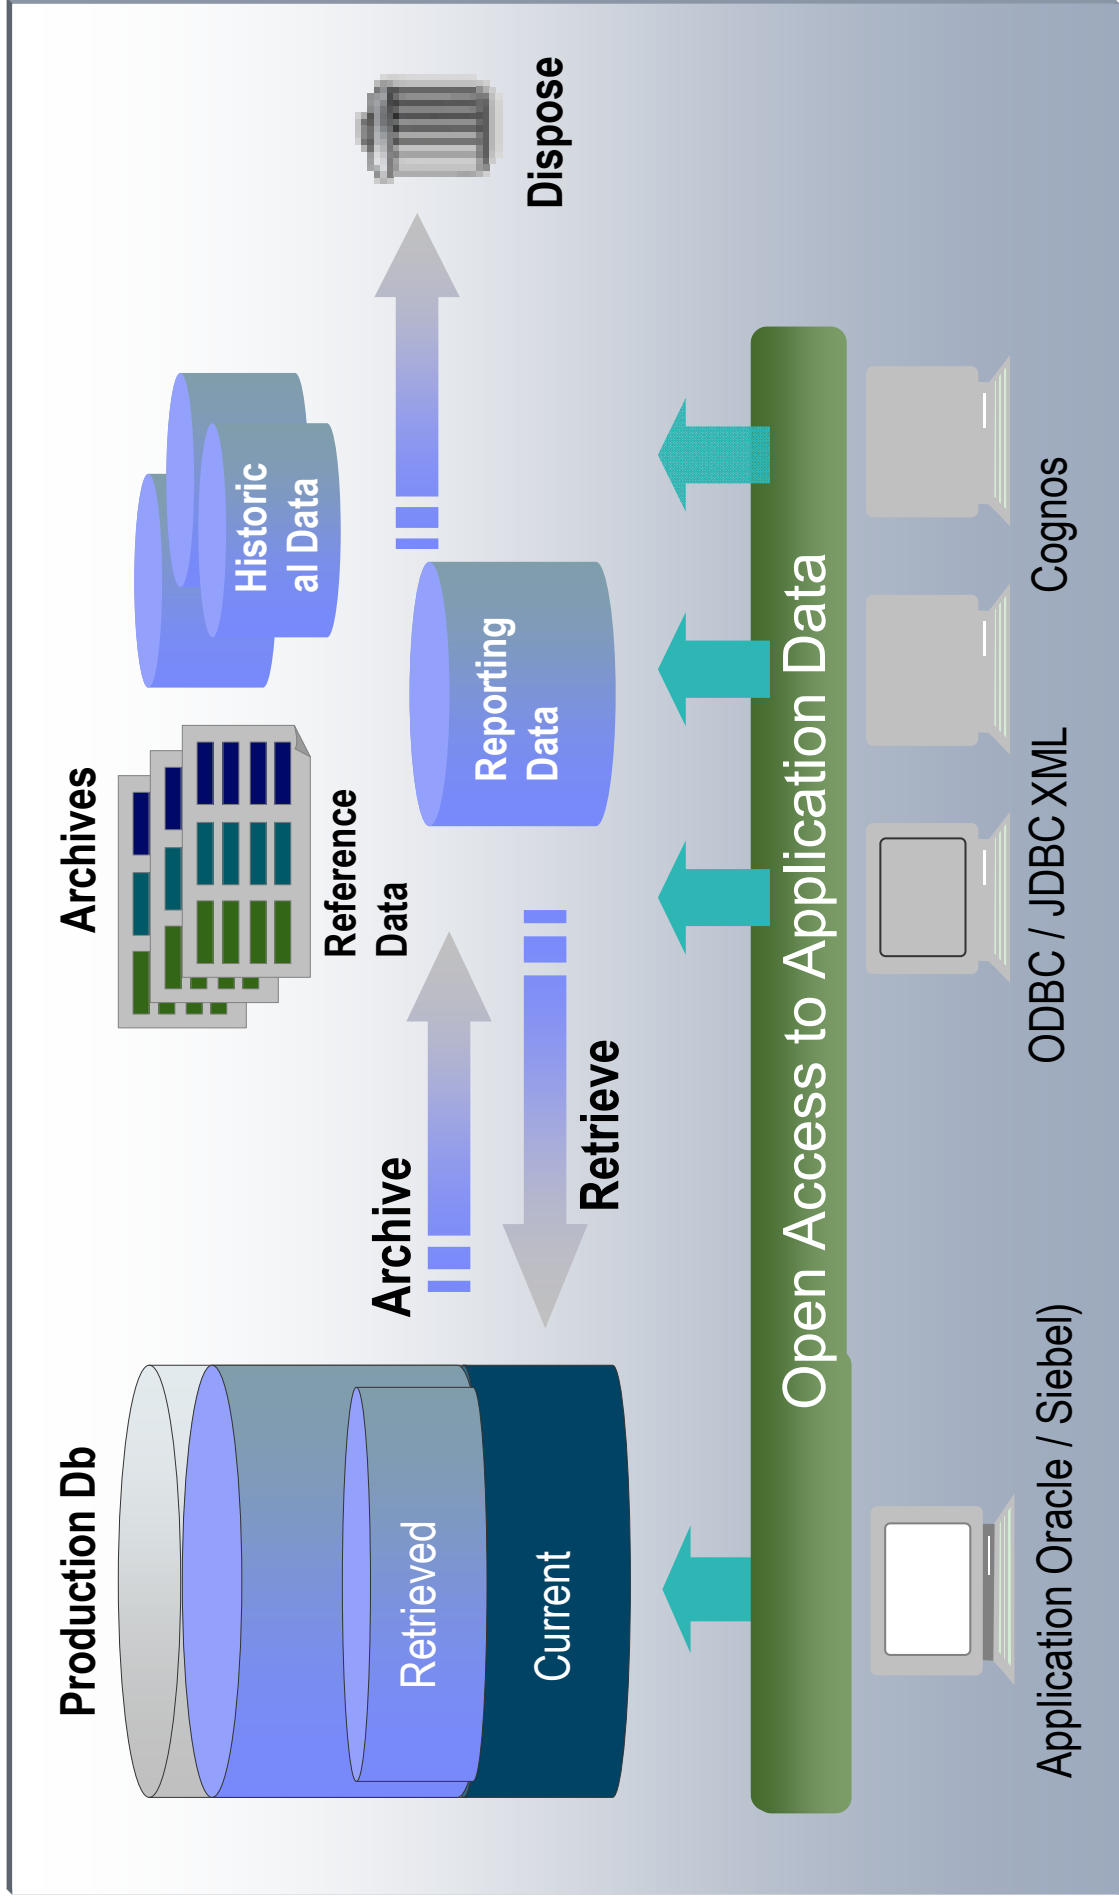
Production Db

Retrieved

Current

Archive

Retrieve

Archives

Reference Data

Historical Data

Reporting Data

Dispose

Open Access to Application Data

Application Oracle / Siebel)

ODBC / JDBC XML

Cognos